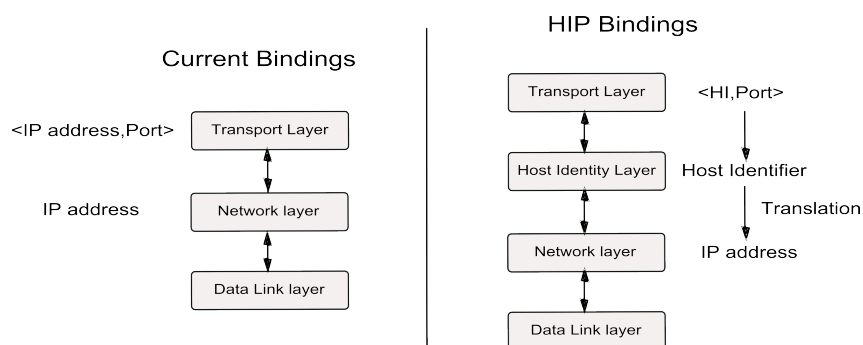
Current Bindings

<IP address,Port>

Transport Layer

IP address

Network layer

Data Link layer

HIP Bindings

Transport Layer

<HI,Port>

Host Identity Layer

Host Identifier

Translation

Network layer

IP address

Data Link layer